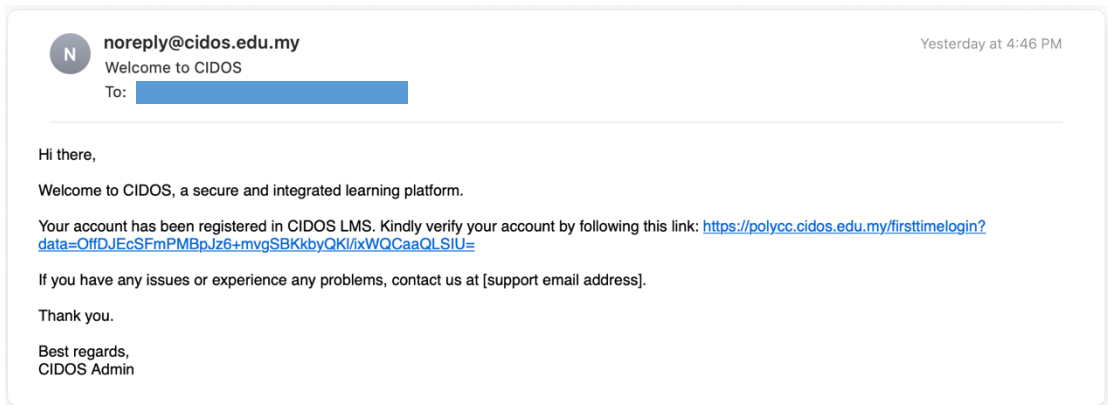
N

noreply@cidos.edu.my
Welcome to CIDOS
To: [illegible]

Yesterday at 4:46 PM

Hi there,

Welcome to CIDOS, a secure and integrated learning platform.

Your account has been registered in CIDOS LMS. Kindly verify your account by following this link: https://polycc.cidos.edu.my/firsttimelogin?data=OffDJEcSFmPMBpJz6+mvgSBKkbyQKl/ixWQCaaQLSIU=

If you have any issues or experience any problems, contact us at [support email address].

Thank you.

Best regards,
CIDOS Admin